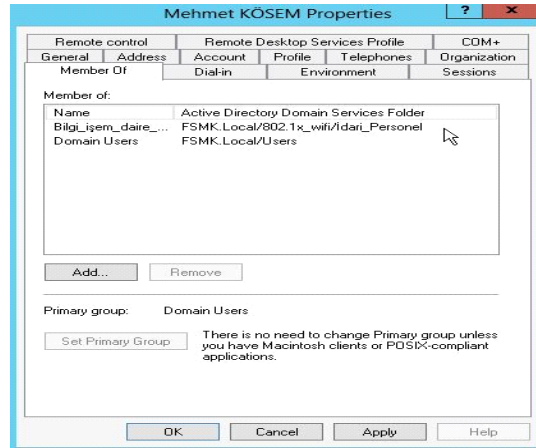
Mehmet KÖSEM Properties

?

x

Remote control

Remote Desktop Services Profile

COM+

General

Address

Account

Profile

Telephones

Organization

Member Of

Dial-in

Environment

Sessions

Member of:

| Name | Active Directory Domain Services Folder |
|---|---|
| Bilgi_işem_daire_... | FSMK.Local/802.1x_wifi/Idari_Personel |
| Domain Users | FSMK.Local/Users |

Add...

Remove

Primary group: Domain Users

Set Primary Group

There is no need to change Primary group unless you have Macintosh clients or POSIX-compliant applications.

OK

Cancel

Apply

Help